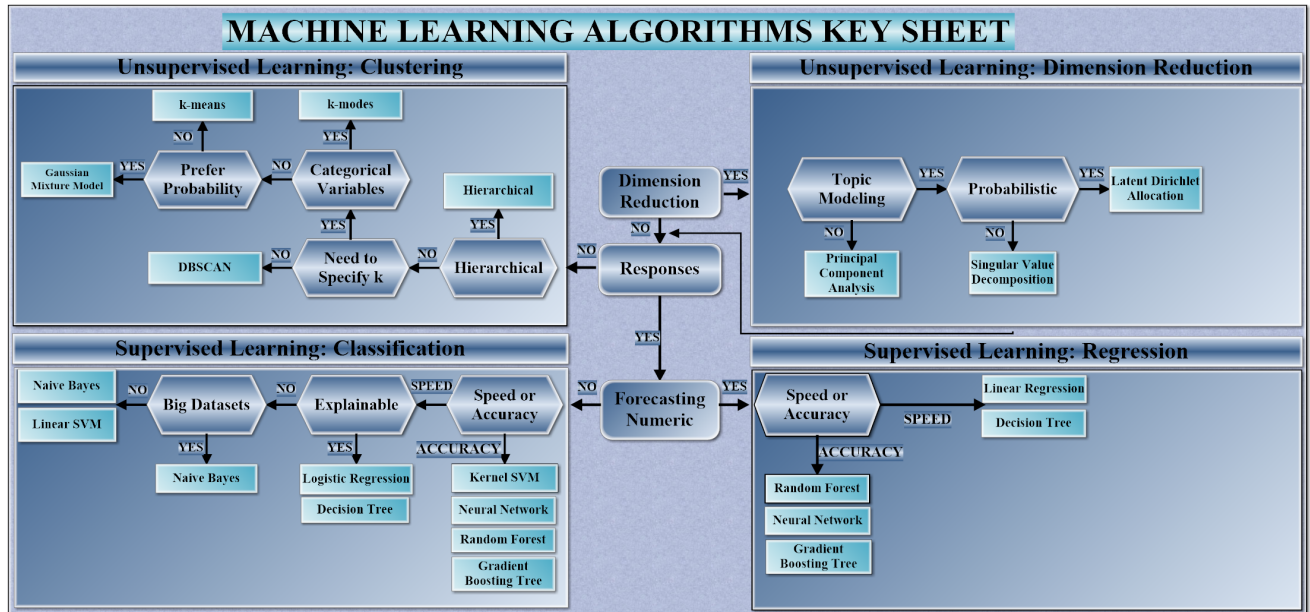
MACHINE LEARNING ALGORITHMS KEY SHEET

Unsupervised Learning: Clustering

k-means

k-modes

NO

YES

Gaussian Mixture Model

YES

Prefer Probability

NO

Categorical Variables

Hierarchical

YES

YES

DBSCAN

NO

Need to Specify k

NO

Hierarchical

Unsupervised Learning: Dimension Reduction

Dimension Reduction

YES

Topic Modeling

YES

Probabilistic

YES

Latent Dirichlet Allocation

NO

NO

NO

Principal Component Analysis

Singular Value Decomposition

NO

Responses

YES

Supervised Learning: Classification

Naive Bayes

Linear SVM

NO

Big Datasets

NO

Explainable

SPEED

Speed or Accuracy

NO

Forecasting Numeric

YES

YES

YES

ACCURACY

Naive Bayes

Logistic Regression

Decision Tree

Kernel SVM

Neural Network

Random Forest

Gradient Boosting Tree

Supervised Learning: Regression

Speed or Accuracy

SPEED

Linear Regression

Decision Tree

ACCURACY

Random Forest

Neural Network

Gradient Boosting Tree